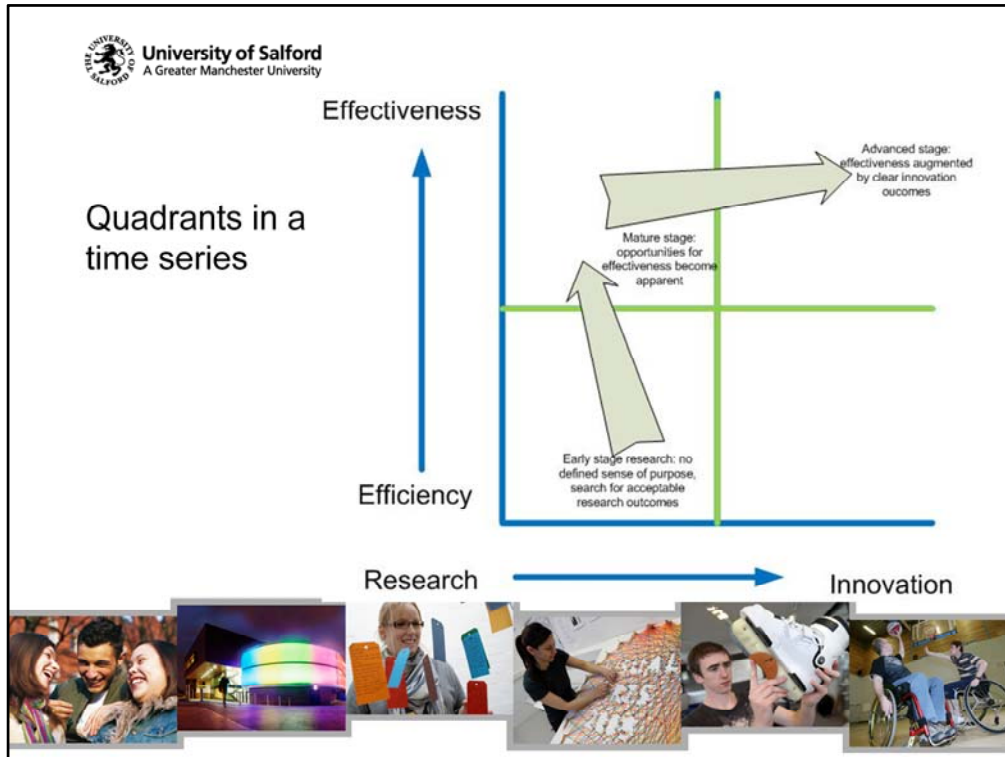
UNIVERSITY OF THE SALFORD

University of Salford
A Greater Manchester University

Quadrants in a time series

Effectiveness

Efficiency

Research

Innovation

Advanced stage: effectiveness augmented by clear innovation oucomes

Mature stage: opportunities for effectiveness become apparent

Early stage research: no defined sense of purpose, search for acceptable research outcomes